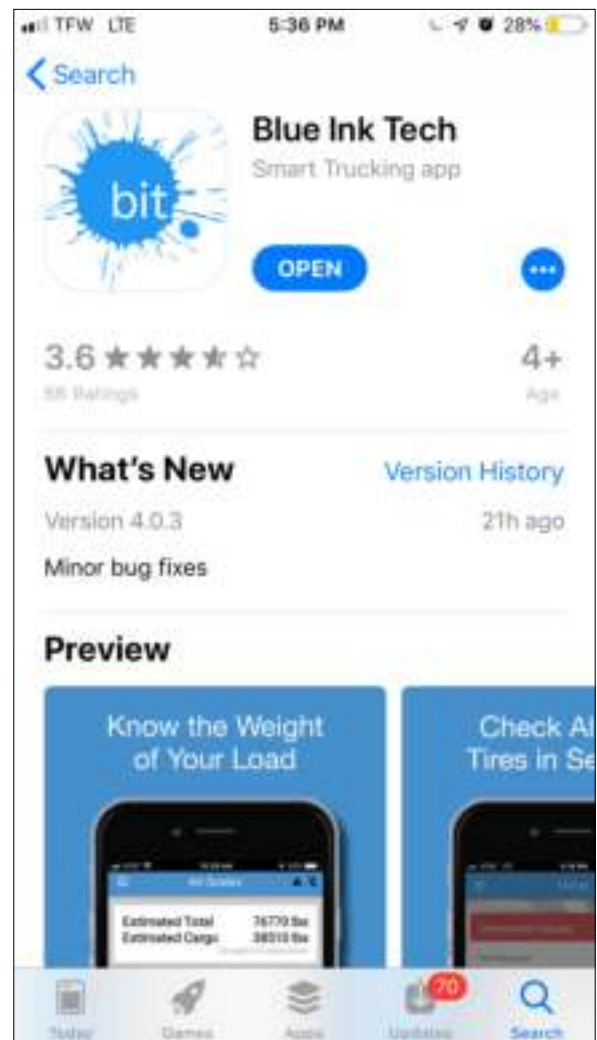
TFW LTE 5:36 PM 28%

Search

bit

Blue Ink Tech
Smart Trucking app

OPEN

3.6 ★★★★☆
58 Ratings

4+
Age

What's New
Version History

Version 4.0.3
21h ago

Minor bug fixes

Preview

Know the Weight of Your Load

Air Scales

Estimated Total 76770 lbs
Estimated Cargo 38510 lbs

Check All Tires in Se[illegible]

Today
Games
Apps
70
Updates
Search